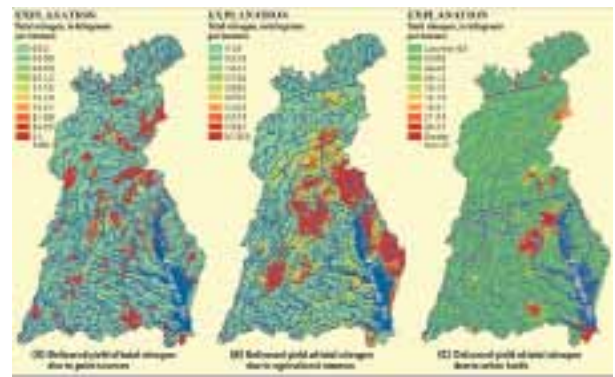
EXPLANATION
Total nitrogen, in kilograms per hectare

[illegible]

EXPLANATION
Total nitrogen, in kilograms per hectare

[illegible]

EXPLANATION
Total nitrogen, in kilograms per hectare

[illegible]

(A) Delivered yield of total nitrogen due to point sources

(B) Delivered yield of total nitrogen due to agricultural sources

(C) Delivered yield of total nitrogen due to urban lands